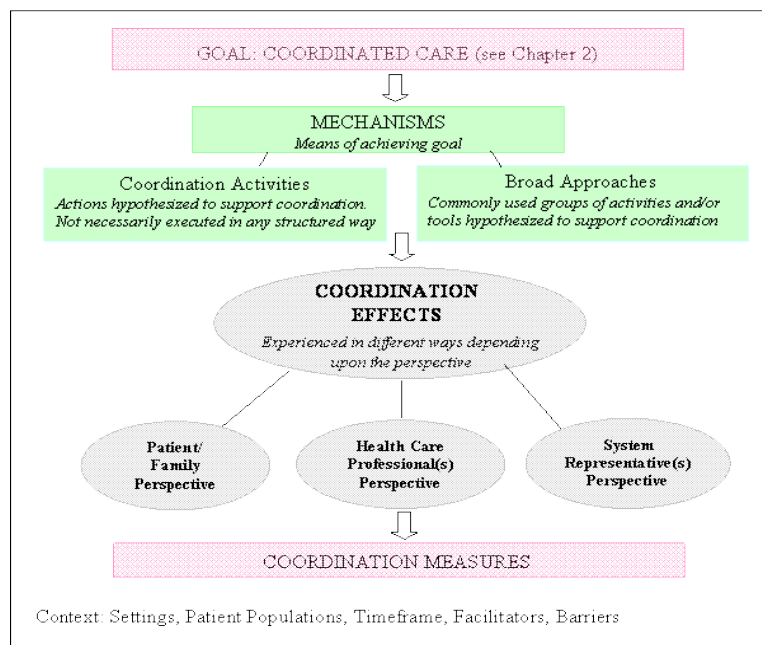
GOAL: COORDINATED CARE (see Chapter 2)

MECHANISMS
Means of achieving goal

Coordination Activities
Actions hypothesized to support coordination. Not necessarily executed in any structured way

Broad Approaches
Commonly used groups of activities and/or tools hypothesized to support coordination

COORDINATION EFFECTS
Experienced in different ways depending upon the perspective

Patient/ Family Perspective

Health Care Professional(s) Perspective

System Representative(s) Perspective

COORDINATION MEASURES

Context: Settings, Patient Populations, Timeframe, Facilitators, Barriers